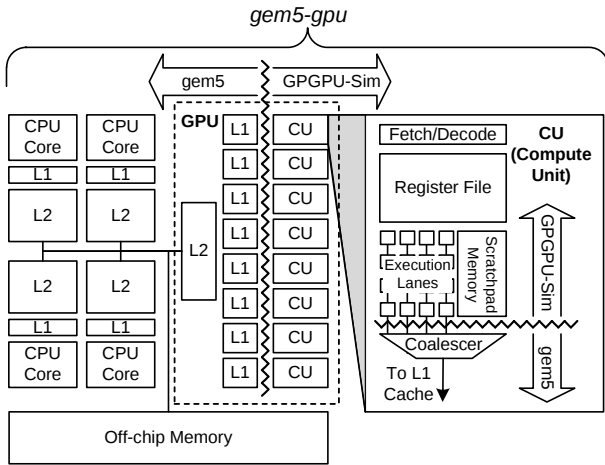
gem5-gpu

gem5

GPGPU-Sim

CPU Core

CPU Core

L1

L1

L2

L2

L2

L2

L1

L1

CPU Core

CPU Core

GPU

L2

L1

L1

L1

L1

L1

L1

L1

L1

CU

CU

CU

CU

CU

CU

CU

CU

Fetch/Decode

CU (Compute Unit)

Register File

Execution Lanes

Scratchpad Memory

GPGPU-Sim

Coalescer

To L1 Cache

gem5

Off-chip Memory